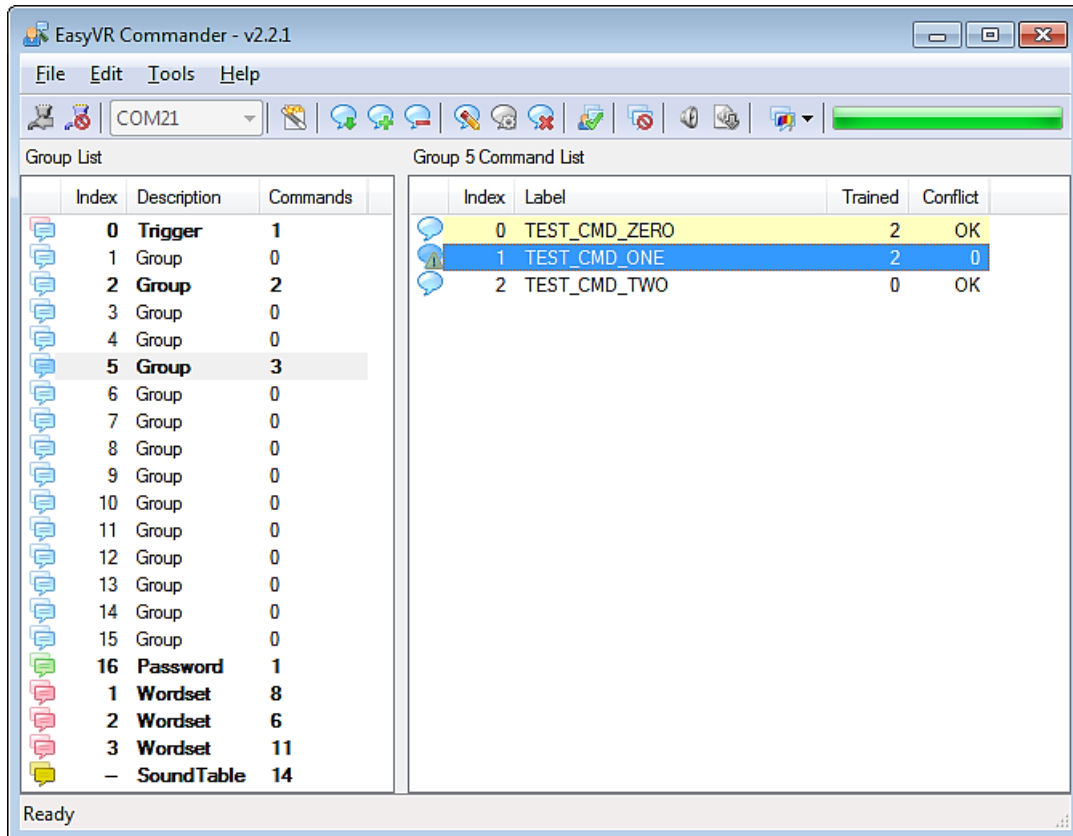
EasyVR Commander - v2.2.1

File Edit Tools Help

COM21

Group List

| Index | Description | Commands |
|---|---|---|
| 0 | Trigger | 1 |
| 1 | Group | 0 |
| 2 | Group | 2 |
| 3 | Group | 0 |
| 4 | Group | 0 |
| 5 | Group | 3 |
| 6 | Group | 0 |
| 7 | Group | 0 |
| 8 | Group | 0 |
| 9 | Group | 0 |
| 10 | Group | 0 |
| 11 | Group | 0 |
| 12 | Group | 0 |
| 13 | Group | 0 |
| 14 | Group | 0 |
| 15 | Group | 0 |
| 16 | Password | 1 |
| 1 | Wordset | 8 |
| 2 | Wordset | 6 |
| 3 | Wordset | 11 |
| – | SoundTable | 14 |

Group 5 Command List

| Index | Label | Trained | Conflict |
|---|---|---|---|
| 0 | TEST_CMD_ZERO | 2 | OK |
| 1 | TEST_CMD_ONE | 2 | 0 |
| 2 | TEST_CMD_TWO | 0 | OK |

Ready